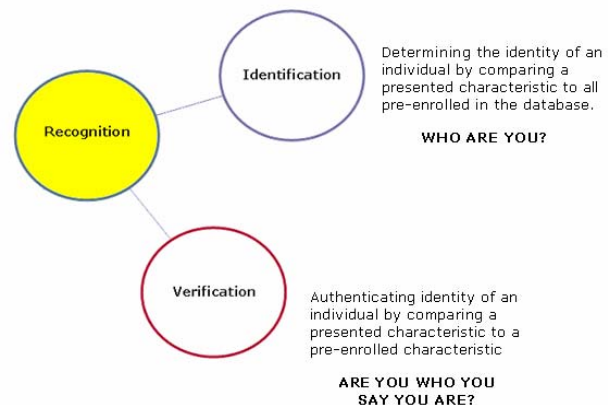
Identification

Determining the identity of an individual by comparing a presented characteristic to all pre-enrolled in the database.

WHO ARE YOU?

Recognition

Verification

Authenticating identity of an individual by comparing a presented characteristic to a pre-enrolled characteristic

ARE YOU WHO YOU SAY YOU ARE?